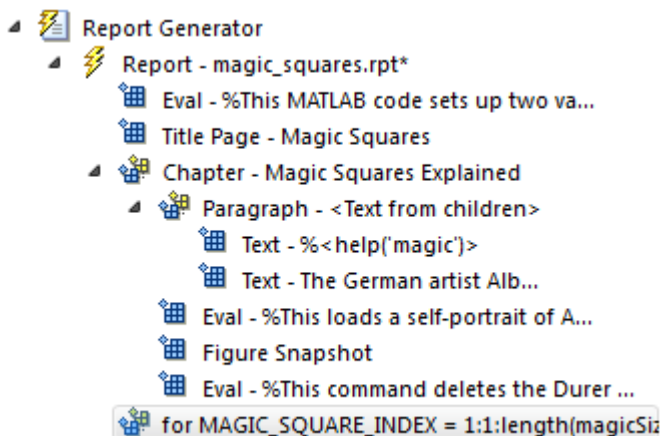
Report Generator
Report - magic_squares.rpt*
Eval - %This MATLAB code sets up two va...
Title Page - Magic Squares
Chapter - Magic Squares Explained
Paragraph - <Text from children>
Text - %<help('magic')>
Text - The German artist Alb...
Eval - %This loads a self-portrait of A...
Figure Snapshot
Eval - %This command deletes the Durer ...
for MAGIC_SQUARE_INDEX = 1:1:length(magicSiz